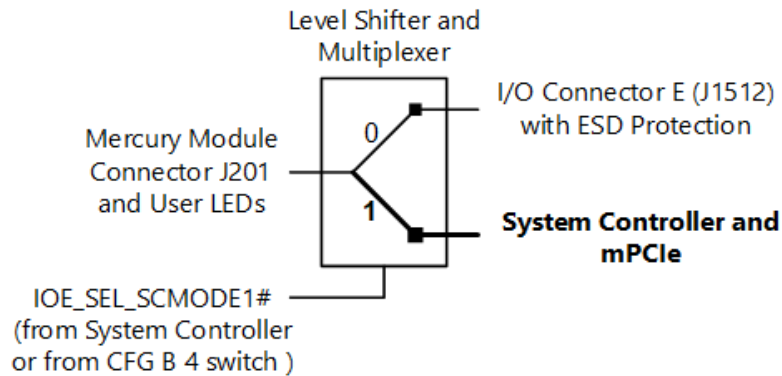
Level Shifter and Multiplexer

Mercury Module Connector J201 and User LEDs

0

1

I/O Connector E (J1512) with ESD Protection

**System Controller and mPCIe**

IOE_SEL_SCMODE1# (from System Controller or from CFG B 4 switch )